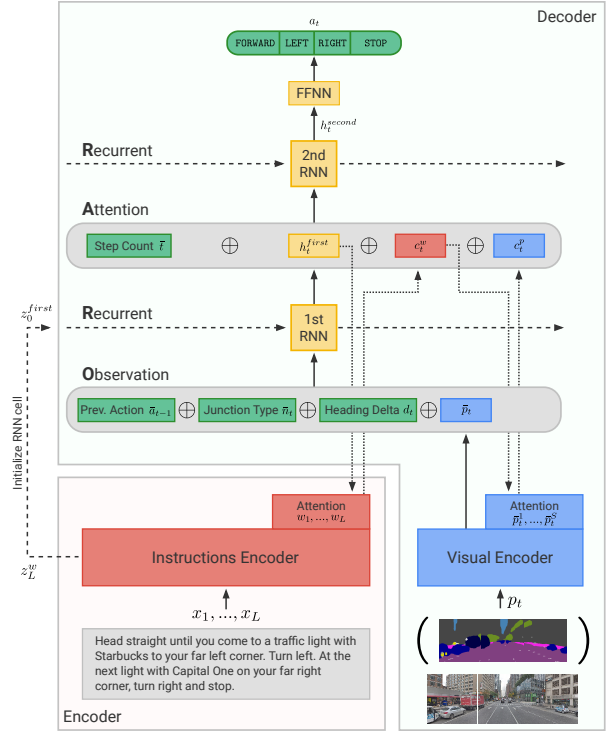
Decoder

$a_t$

FORWARD | LEFT | RIGHT | STOP

FFNN

$h_t^{second}$

Recurrent

2nd RNN

Attention

Step Count $\bar{t}$ $\oplus$ $h_t^{first}$ $\oplus$ $c_t^w$ $\oplus$ $c_t^p$

$z_0^{first}$

Recurrent

1st RNN

Observation

Prev. Action $\bar{a}_{t-1}$ $\oplus$ Junction Type $\bar{n}_t$ $\oplus$ Heading Delta $d_t$ $\oplus$ $\bar{p}_t$

Initialize RNN cell

Attention $w_1, ..., w_L$

Attention $\bar{p}_t^1, ..., \bar{p}_t^S$

$z_L^w$

Instructions Encoder

Visual Encoder

$p_t$

$x_1, ..., x_L$

Head straight until you come to a traffic light with Starbucks to your far left corner. Turn left. At the next light with Capital One on your far right corner, turn right and stop.

Encoder